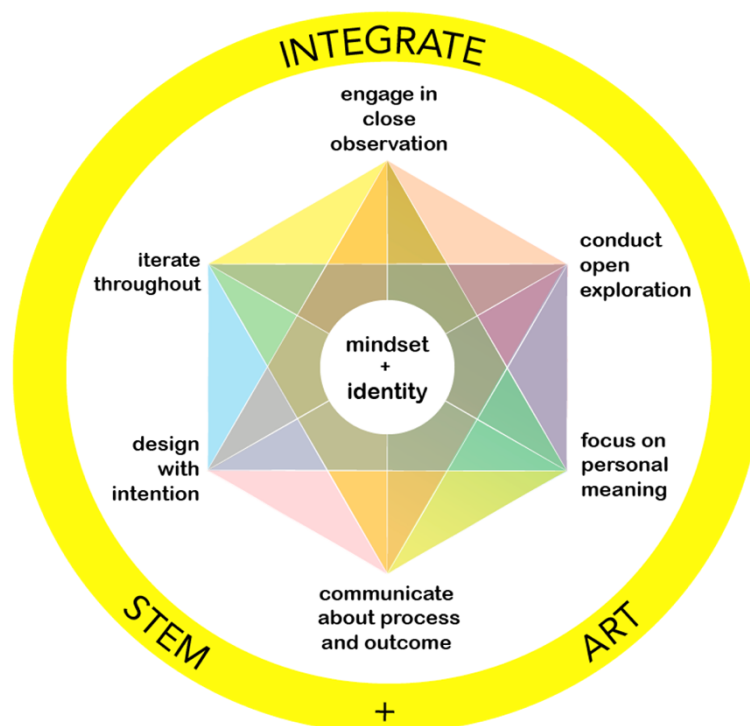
INTEGRATE

engage in close observation

conduct open exploration

focus on personal meaning

communicate about process and outcome

design with intention

iterate throughout

mindset + identity

STEM

+

ART